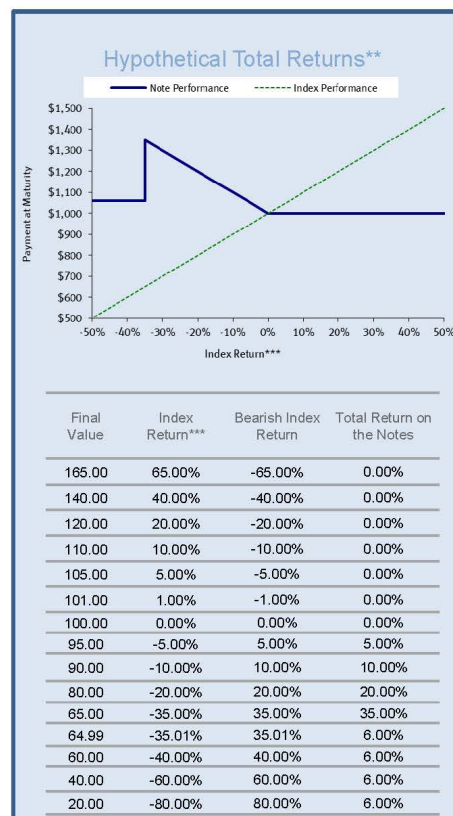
Hypothetical Total Returns**

Note Performance
Index Performance

$1,500
$1,400
$1,300
$1,200
$1,100
$1,000
$900
$800
$700
$600
$500

Payment at Maturity

-50% -40% -30% -20% -10% 0% 10% 20% 30% 40% 50%

Index Return***

| Final Value | Index Return*** | Bearish Index Return | Total Return on the Notes |
|---|---|---|---|
| 165.00 | 65.00% | -65.00% | 0.00% |
| 140.00 | 40.00% | -40.00% | 0.00% |
| 120.00 | 20.00% | -20.00% | 0.00% |
| 110.00 | 10.00% | -10.00% | 0.00% |
| 105.00 | 5.00% | -5.00% | 0.00% |
| 101.00 | 1.00% | -1.00% | 0.00% |
| 100.00 | 0.00% | 0.00% | 0.00% |
| 95.00 | -5.00% | 5.00% | 5.00% |
| 90.00 | -10.00% | 10.00% | 10.00% |
| 80.00 | -20.00% | 20.00% | 20.00% |
| 65.00 | -35.00% | 35.00% | 35.00% |
| 64.99 | -35.01% | 35.01% | 6.00% |
| 60.00 | -40.00% | 40.00% | 6.00% |
| 40.00 | -60.00% | 60.00% | 6.00% |
| 20.00 | -80.00% | 80.00% | 6.00% |